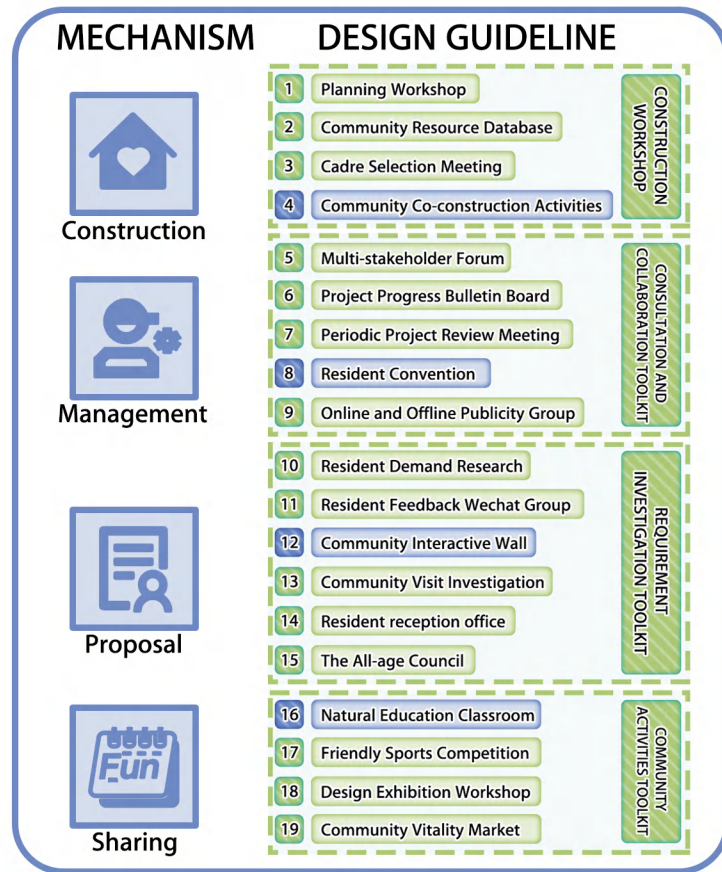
MECHANISM

DESIGN GUIDELINE

Construction

1 Planning Workshop
2 Community Resource Database
3 Cadre Selection Meeting
4 Community Co-construction Activities

CONSTRUCTION WORKSHOP

Management

5 Multi-stakeholder Forum
6 Project Progress Bulletin Board
7 Periodic Project Review Meeting
8 Resident Convention
9 Online and Offline Publicity Group

CONSULTATION AND COLLABORATION TOOLKIT

Proposal

10 Resident Demand Research
11 Resident Feedback Wechat Group
12 Community Interactive Wall
13 Community Visit Investigation
14 Resident reception office
15 The All-age Council

REQUIREMENT INVESTIGATION TOOLKIT

Fun

Sharing

16 Natural Education Classroom
17 Friendly Sports Competition
18 Design Exhibition Workshop
19 Community Vitality Market

COMMUNITY ACTIVITIES TOOLKIT